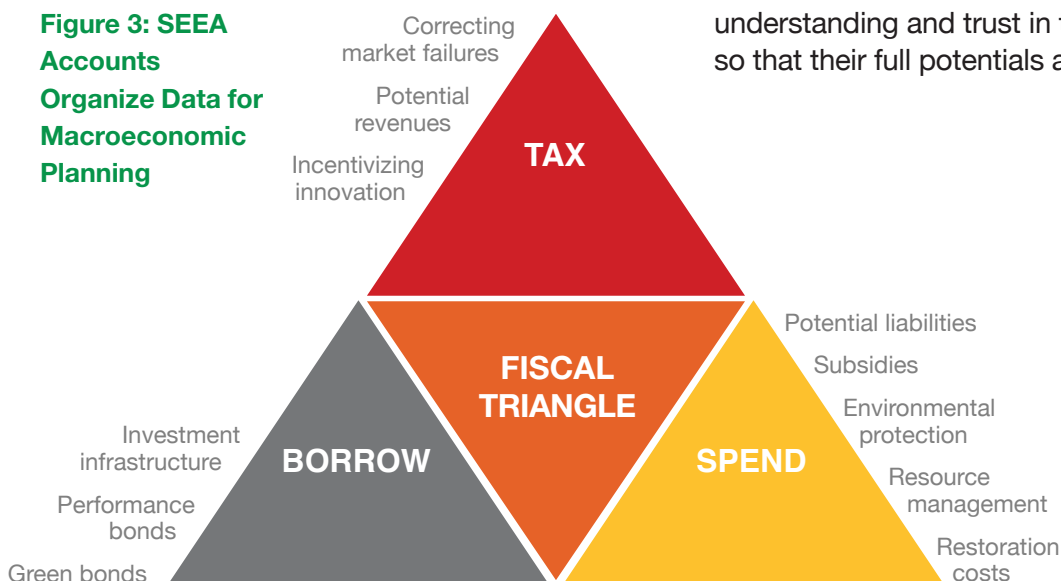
Figure 3: SEEA Accounts Organize Data for Macroeconomic Planning

understanding and trust in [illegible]
so that their full potentials a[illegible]

Correcting market failures

Potential revenues

Incentivizing innovation

TAX

FISCAL TRIANGLE

BORROW

SPEND

Potential liabilities

Subsidies

Environmental protection

Resource management

Restoration costs

Investment infrastructure

Performance bonds

Green bonds